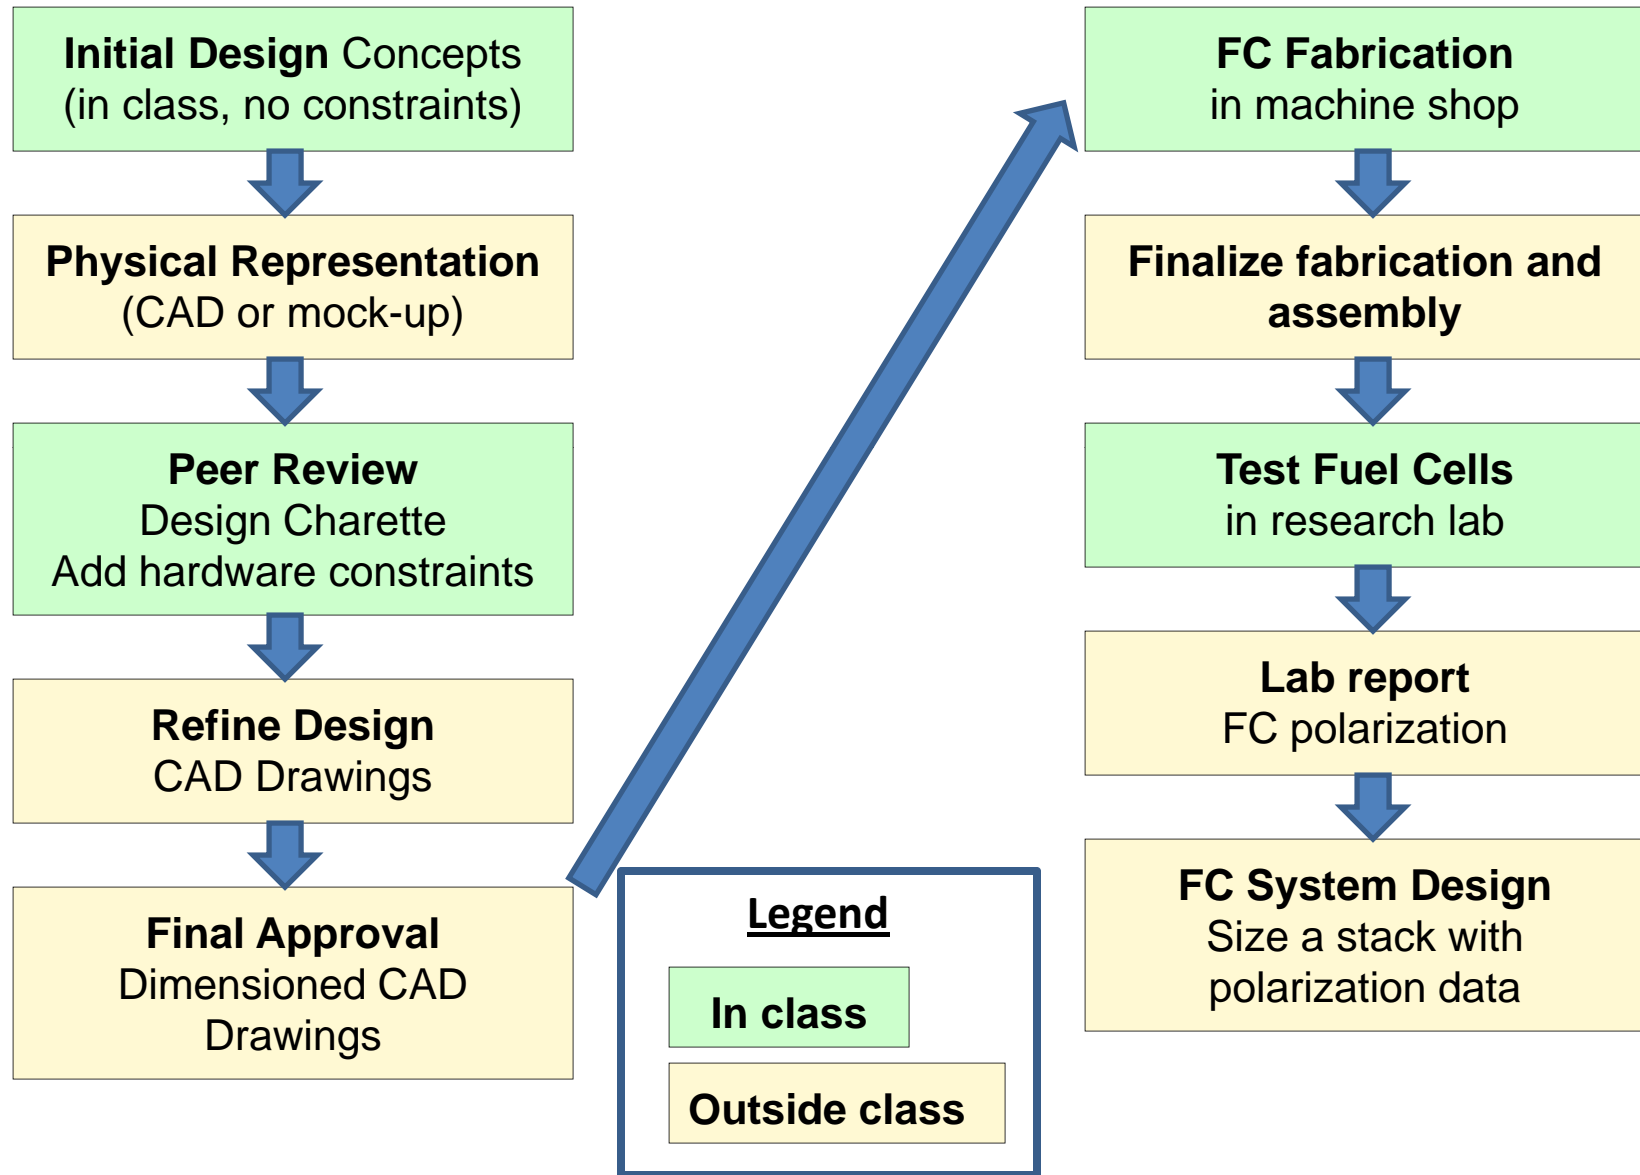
**Initial Design** Concepts
(in class, no constraints)

**Physical Representation**
(CAD or mock-up)

**Peer Review**
Design Charette
Add hardware constraints

**Refine Design**
CAD Drawings

**Final Approval**
Dimensioned CAD Drawings

**FC Fabrication**
in machine shop

**Finalize fabrication and assembly**

**Test Fuel Cells**
in research lab

**Lab report**
FC polarization

**FC System Design**
Size a stack with polarization data

Legend

In class

Outside class